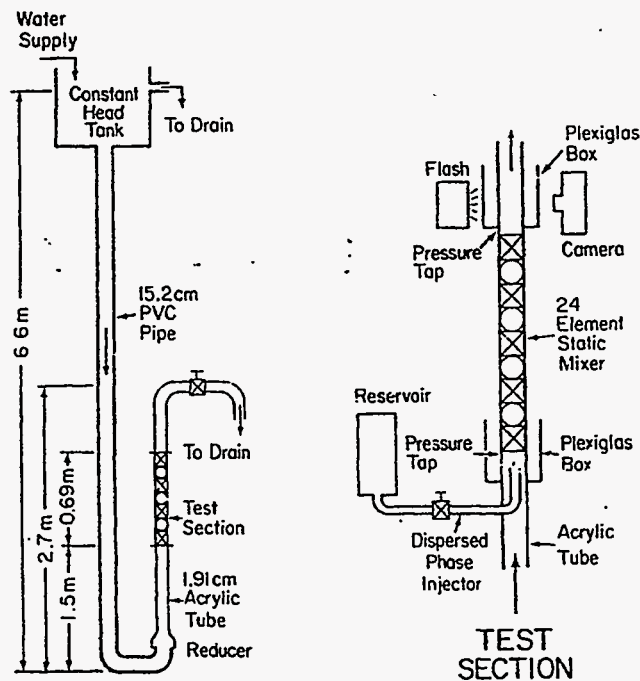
Water Supply

Constant Head Tank

To Drain

6.6 m

15.2cm PVC Pipe

2.7 m

0.69m

1.5m

To Drain

Test Section

1.91cm Acrylic Tube

Reducer

Flash

Plexiglas Box

Camera

Pressure Tap

24 Element Static Mixer

Reservoir

Pressure Tap

Plexiglas Box

Dispersed Phase Injector

Acrylic Tube

TEST SECTION